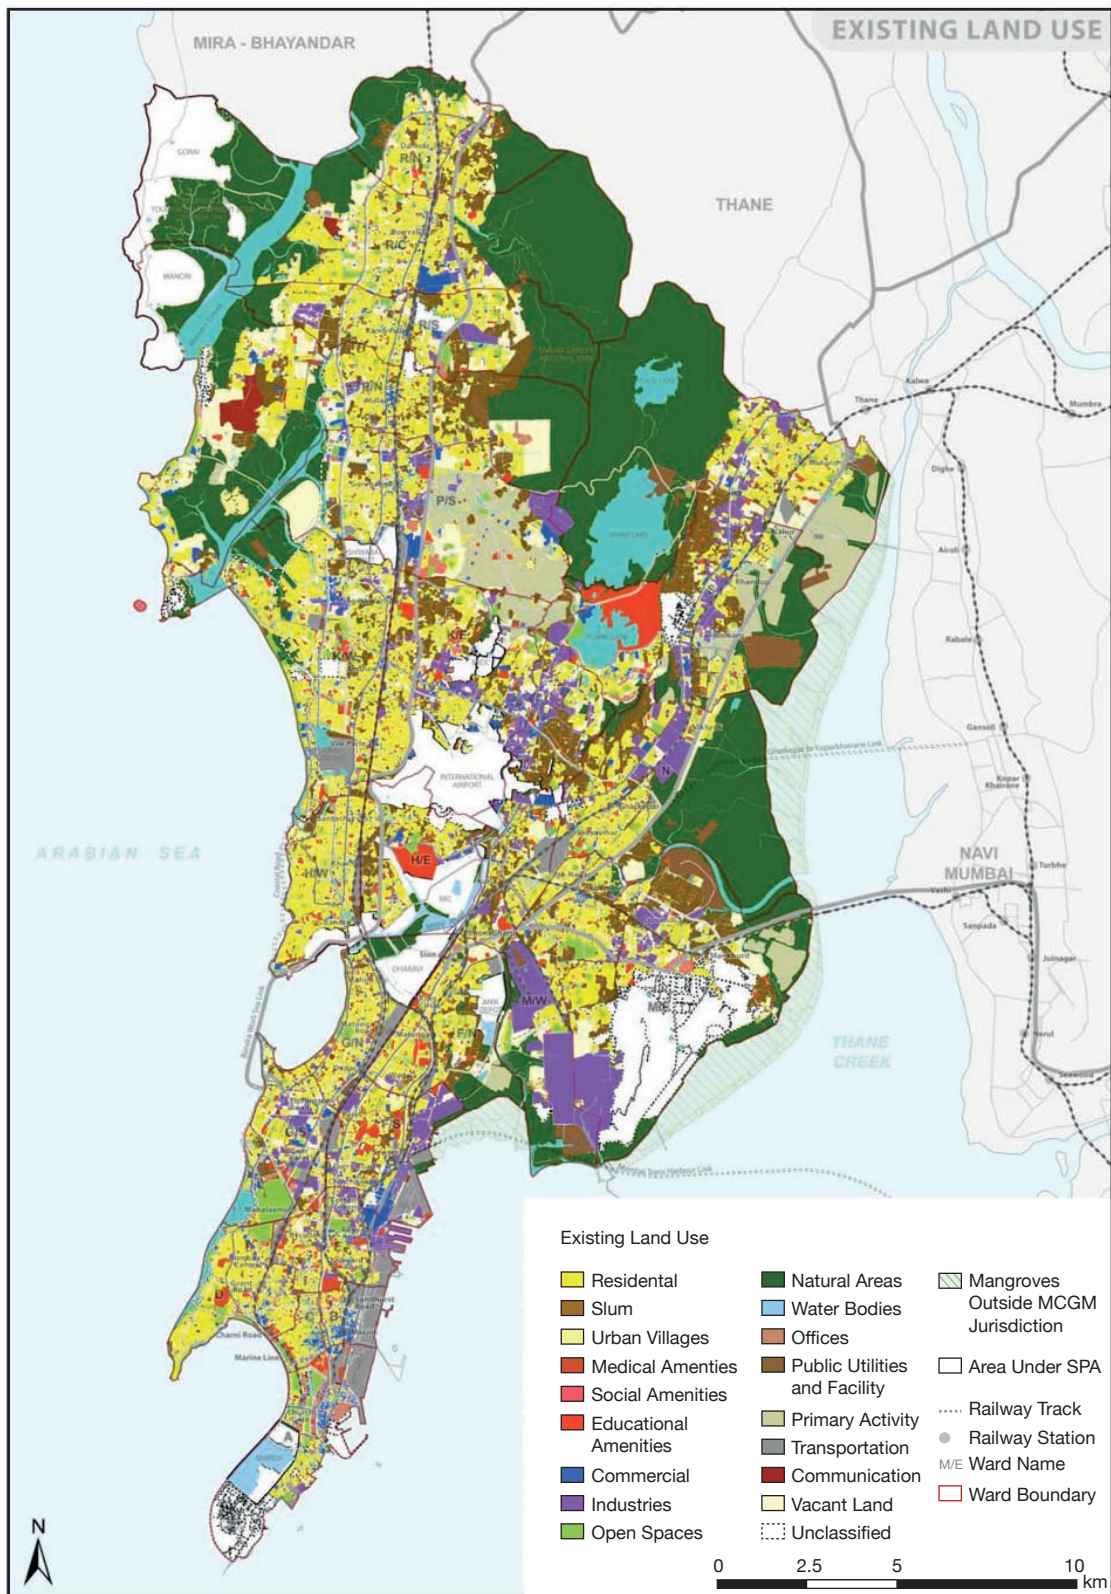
EXISTING LAND USE

MIRA - BHAYANDAR

THANE

GORAI

MANORI

R/N

R/C

R/S

P/N

P/S

K/W

K/E

INTERNATIONAL AIRPORT

ARABIAN SEA

H/E

H/W

DHARAVI

N

L

M/W

M/E

F/N

G/N

THANE CREEK

NAVI MUMBAI

Thane

Kalwa

Mumbra

Dighe

Airoli

Rabale

Ghansoli

Kopar Khairane

Turbhe

Vashi

Sanpada

Juinagar

Nerul

Seawood

G/S

F/S

E

D

C

B

A

Charni Road

Marine Lines

Existing Land Use

Residential
Slum
Urban Villages
Medical Amenties
Social Amenities
Educational Amenities
Commercial
Industries
Open Spaces

Natural Areas
Water Bodies
Offices
Public Utilities and Facility
Primary Activity
Transportation
Communication
Vacant Land
Unclassified

Mangroves Outside MCGM Jurisdiction
Area Under SPA
Railway Track
Railway Station
M/E Ward Name
Ward Boundary

N

0 2.5 5 10 km